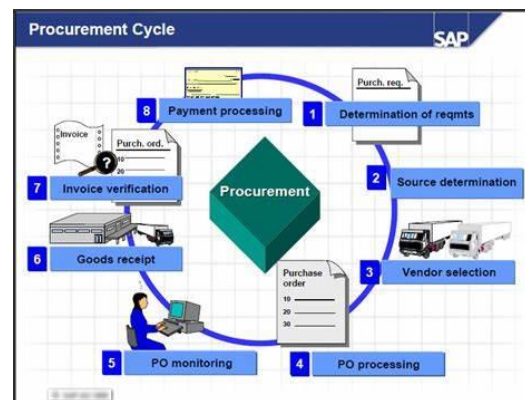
Procurement Cycle

SAP

8 Payment processing

Purch. req.

1 Determination of reqmts

Invoice

Purch. ord.

10

20

7 Invoice verification

Procurement

2 Source determination

6 Goods receipt

3 Vendor selection

Purchase order

10

20

30

5 PO monitoring

4 PO processing